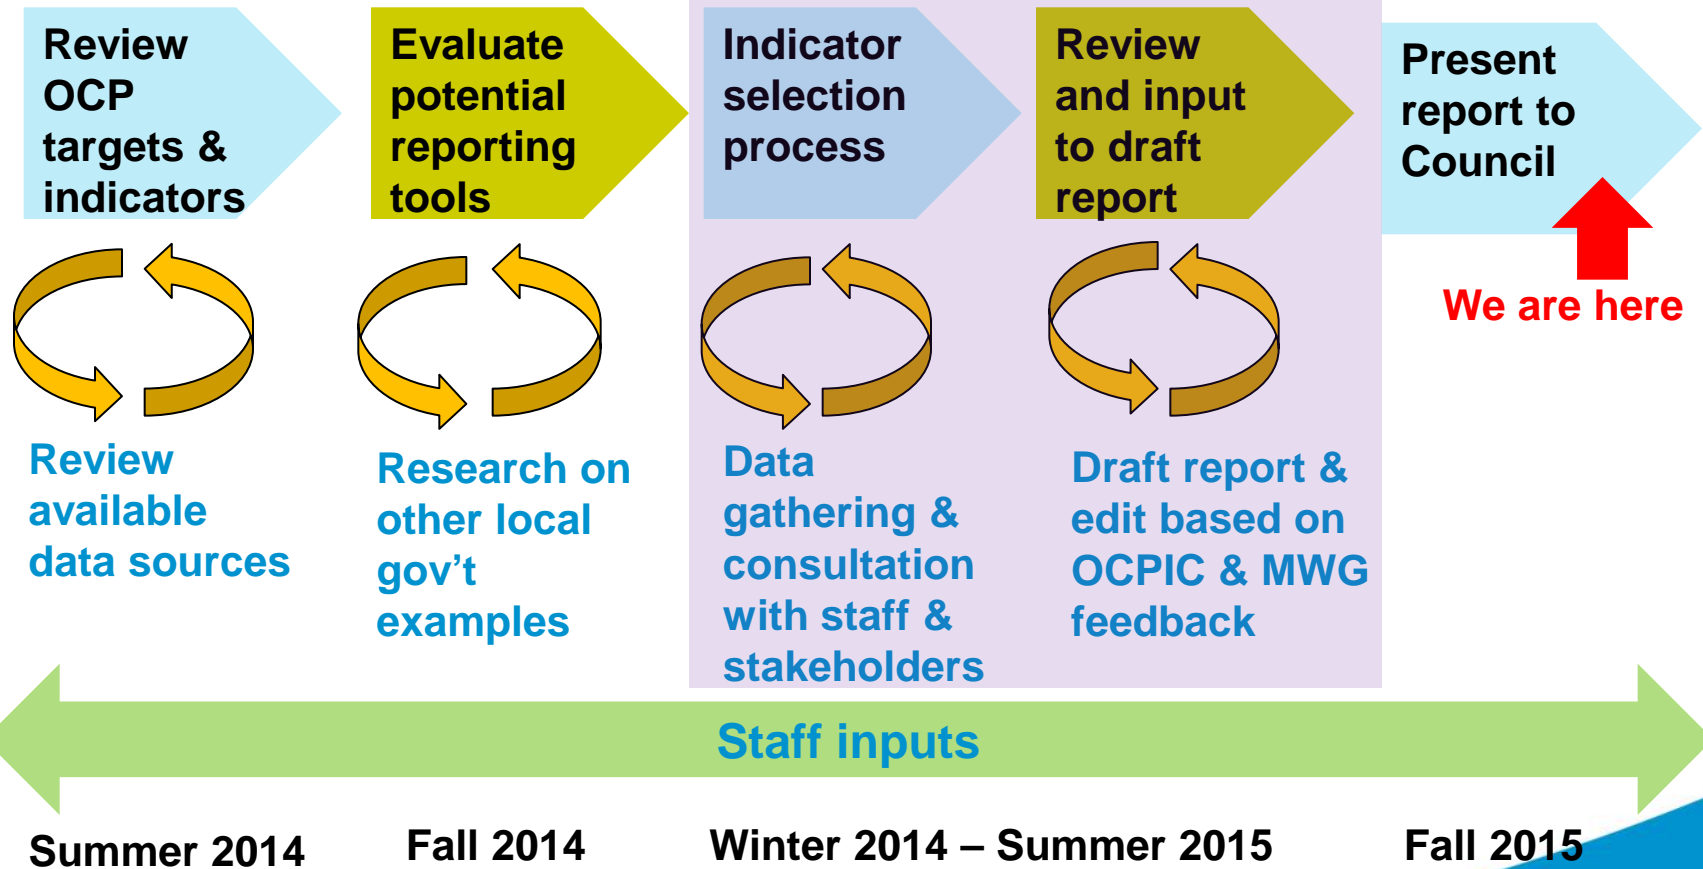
Review OCP targets & indicators

Evaluate potential reporting tools

Indicator selection process

Review and input to draft report

Present report to Council

We are here

Review available data sources

Research on other local gov't examples

Data gathering & consultation with staff & stakeholders

Draft report & edit based on OCPIC & MWG feedback

Staff inputs

Summer 2014

Fall 2014

Winter 2014 – Summer 2015

Fall 2015